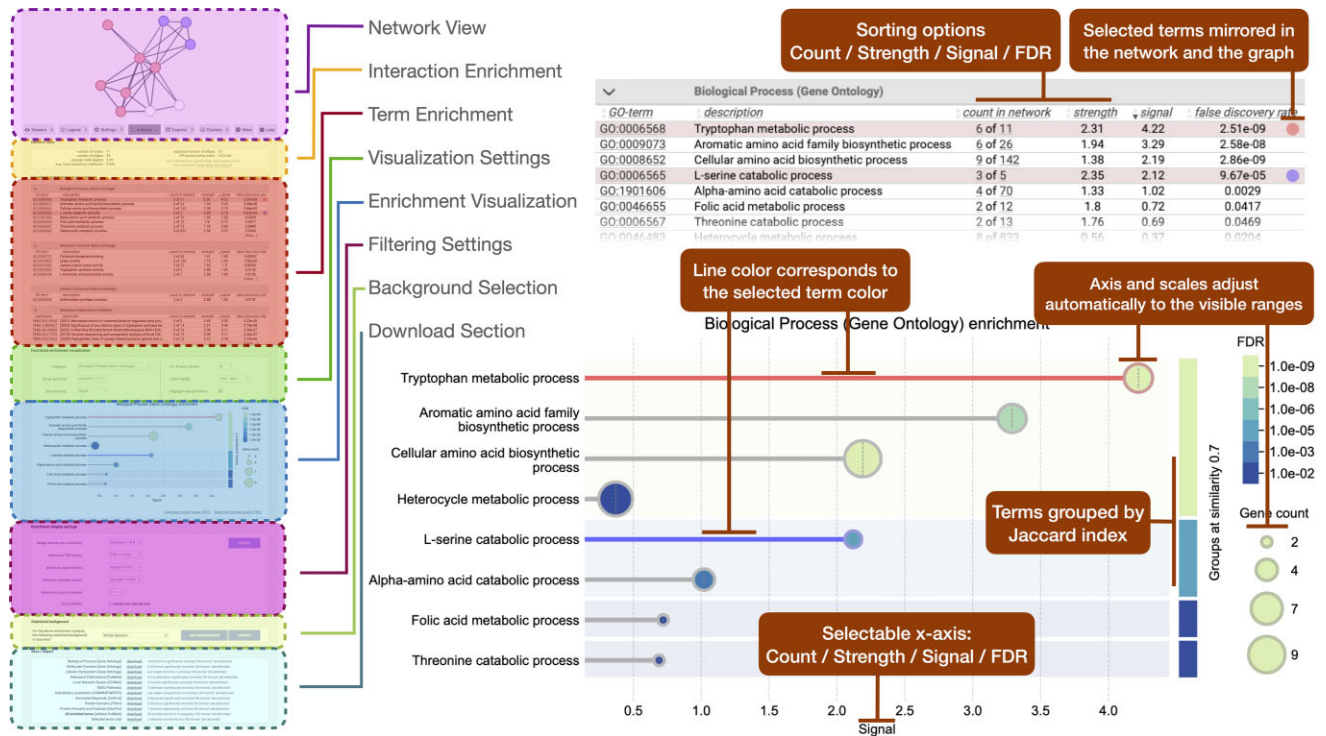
Network View
Interaction Enrichment
Term Enrichment
Visualization Settings
Enrichment Visualization
Filtering Settings
Background Selection
Download Section

Sorting options
Count / Strength / Signal / FDR

Selected terms mirrored in the network and the graph

Biological Process (Gene Ontology)

| GO-term | description | count in network | strength | signal | false discovery rate |
|---|---|---|---|---|---|
| GO:0006568 | Tryptophan metabolic process | 6 of 11 | 2.31 | 4.22 | 2.51e-09 |
| GO:0009073 | Aromatic amino acid family biosynthetic process | 6 of 26 | 1.94 | 3.29 | 2.58e-08 |
| GO:0008652 | Cellular amino acid biosynthetic process | 9 of 142 | 1.38 | 2.19 | 2.86e-09 |
| GO:0006565 | L-serine catabolic process | 3 of 5 | 2.35 | 2.12 | 9.67e-05 |
| GO:1901606 | Alpha-amino acid catabolic process | 4 of 70 | 1.33 | 1.02 | 0.0029 |
| GO:0046655 | Folic acid metabolic process | 2 of 12 | 1.8 | 0.72 | 0.0417 |
| GO:0006567 | Threonine catabolic process | 2 of 13 | 1.76 | 0.69 | 0.0469 |
| GO:0046483 | Heterocycle metabolic process | 8 of 832 | 0.56 | 0.37 | 0.0204 |

Line color corresponds to the selected term color

Axis and scales adjust automatically to the visible ranges

Biological Process (Gene Ontology) enrichment

Tryptophan metabolic process
Aromatic amino acid family biosynthetic process
Cellular amino acid biosynthetic process
Heterocycle metabolic process
L-serine catabolic process
Alpha-amino acid catabolic process
Folic acid metabolic process
Threonine catabolic process

0.5 1.0 1.5 2.0 2.5 3.0 3.5 4.0
Signal

Groups at similarity 0.7

Terms grouped by Jaccard index

FDR
1.0e-09
1.0e-08
1.0e-06
1.0e-05
1.0e-03
1.0e-02

Gene count
2
4
7
9

Selectable x-axis:
Count / Strength / Signal / FDR